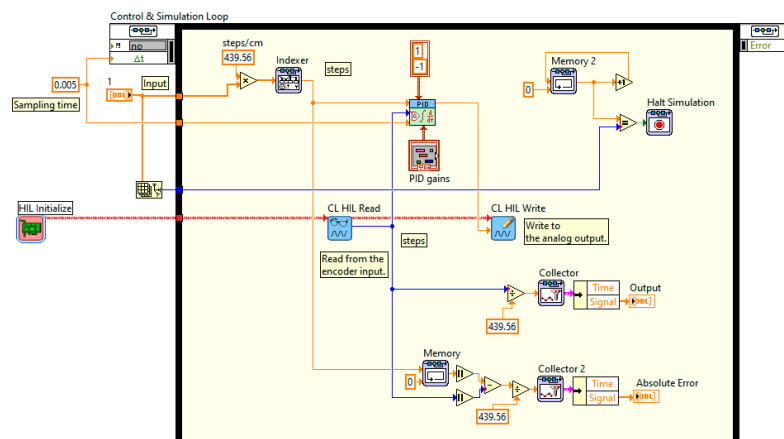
Control & Simulation Loop

nc

Δt

Error

0.005

Sampling time

1

DBL

Input

steps/cm

439.56

Indexer

steps

1

-1

PID

PID gains

Memory 2

0

Halt Simulation

HIL Initialize

CL HIL Read

Read from the encoder input.

steps

CL HIL Write

Write to the analog output.

Collector

Time

Signal

Output

DBL

439.56

Memory

0

Collector 2

Time

Signal

Absolute Error

DBL

439.56